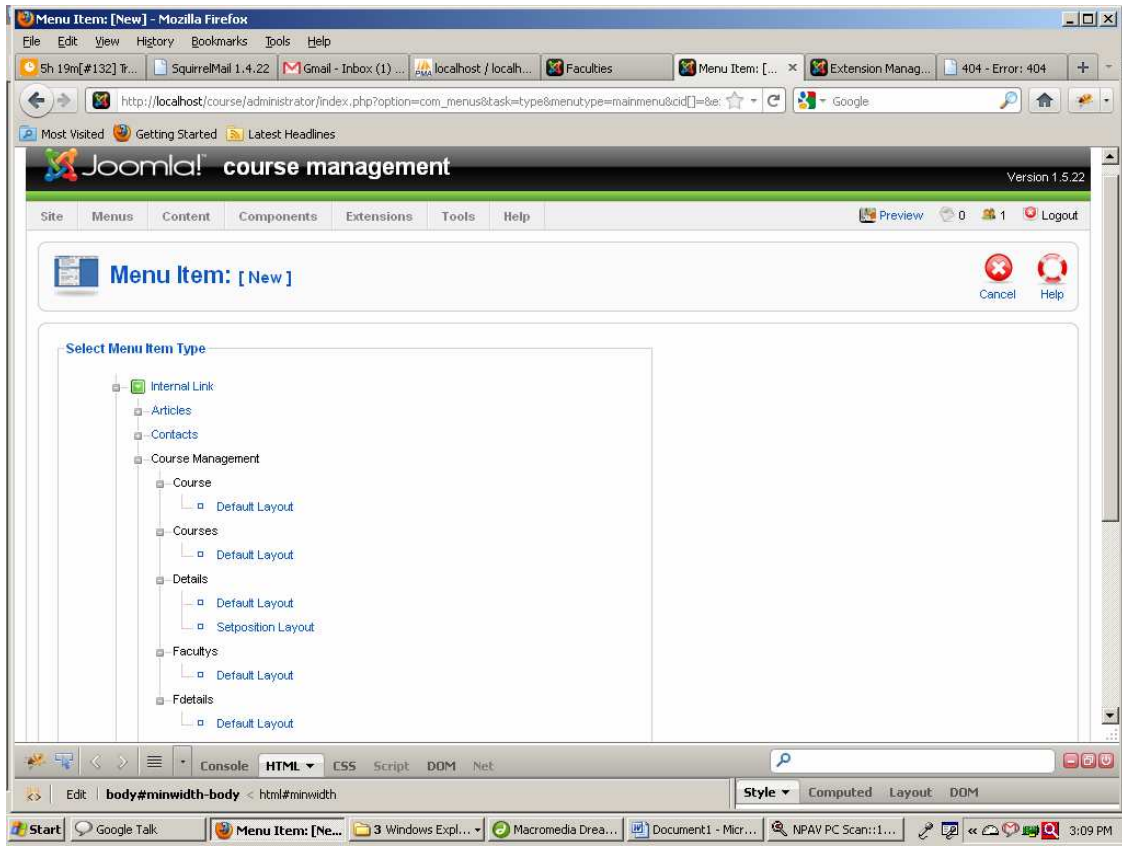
Menu Item: [New] - Mozilla Firefox

File Edit View History Bookmarks Tools Help

5h 19m[#132] Tr... SquirrelMail 1.4.22 Gmail - Inbox (1) ... localhost / localh... Faculties Menu Item: [... × Extension Manag... 404 - Error: 404 +

http://localhost/course/administrator/index.php?option=com_menus&task=type&menutype=mainmenu&cid[]=&e: Google

Most Visited Getting Started Latest Headlines

Joomla! course management Version 1.5.22

Site Menus Content Components Extensions Tools Help Preview 0 1 Logout

Menu Item: [ New ]

Cancel Help

Select Menu Item Type

Internal Link
Articles
Contacts
Course Management
Course
Default Layout
Courses
Default Layout
Details
Default Layout
Setposition Layout
Facultys
Default Layout
Fdetails
Default Layout

Console HTML CSS Script DOM Net

Edit body#minwidth-body < html#minwidth Style Computed Layout DOM

Start Google Talk Menu Item: [Ne... 3 Windows Expl... Macromedia Drea... Document1 - Micr... NPAV PC Scan::1... 3:09 PM